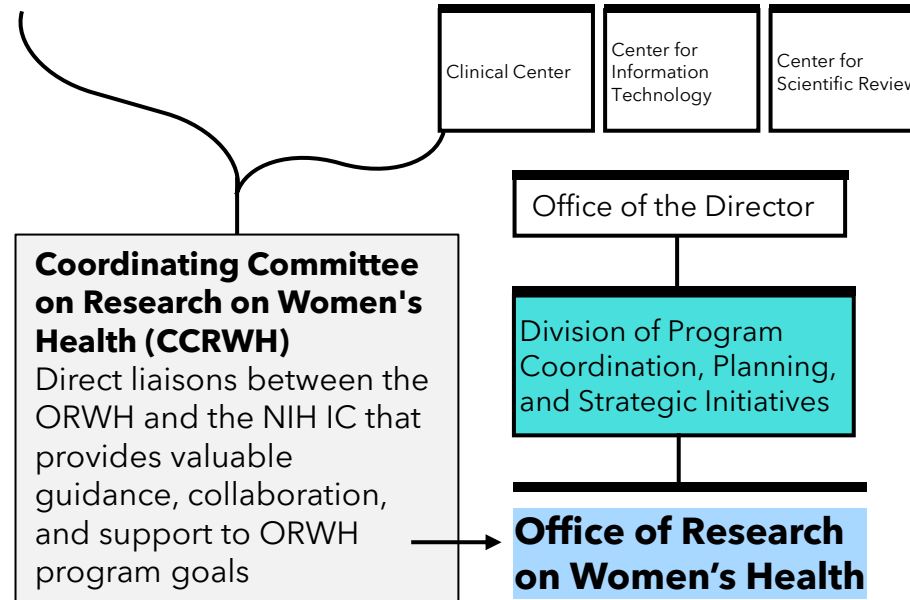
Clinical Center

Center for Information Technology

Center for Scientific Review

Office of the Director

Coordinating Committee on Research on Women's Health (CCRWH)
Direct liaisons between the ORWH and the NIH IC that provides valuable guidance, collaboration, and support to ORWH program goals

Division of Program Coordination, Planning, and Strategic Initiatives

Office of Research on Women's Health